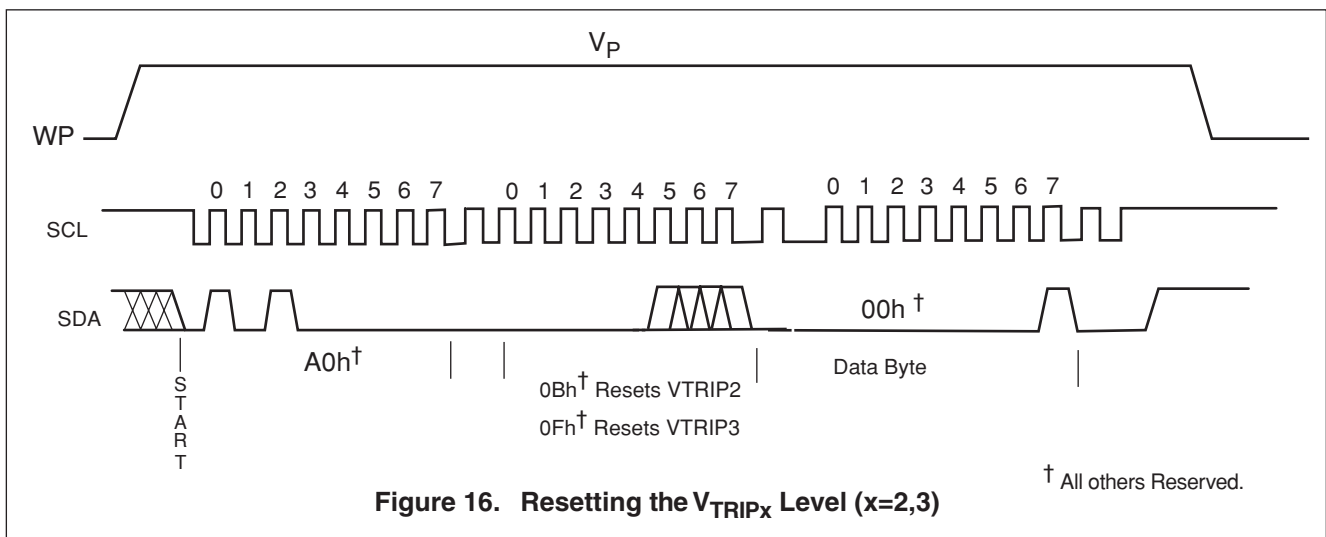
$V_P$

WP

0 1 2 3 4 5 6 7 0 1 2 3 4 5 6 7 0 1 2 3 4 5 6 7

SCL

SDA

00h †

A0h†

0Bh† Resets VTRIP2

0Fh† Resets VTRIP3

Data Byte

S T A R T

† All others Reserved.

Figure 16. Resetting the $V_{TRIPx}$ Level (x=2,3)